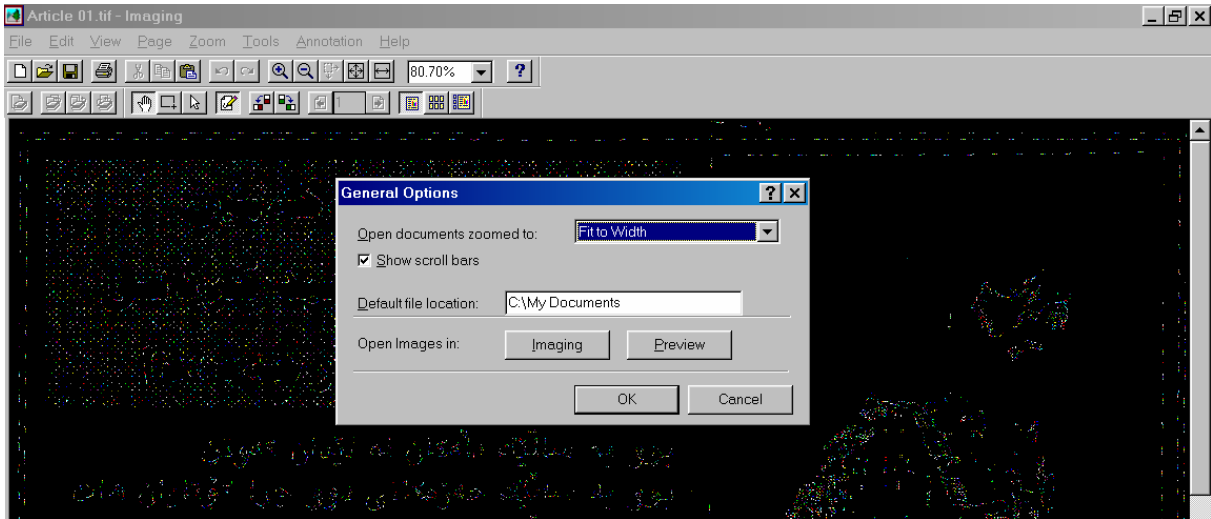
Article 01.tif - Imaging

File Edit View Page Zoom Tools Annotation Help

80.70%

?

1

General Options

Open documents zoomed to: Fit to Width

Show scroll bars

Default file location: C:\My Documents

Open Images in: Imaging Preview

OK Cancel

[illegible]

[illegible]